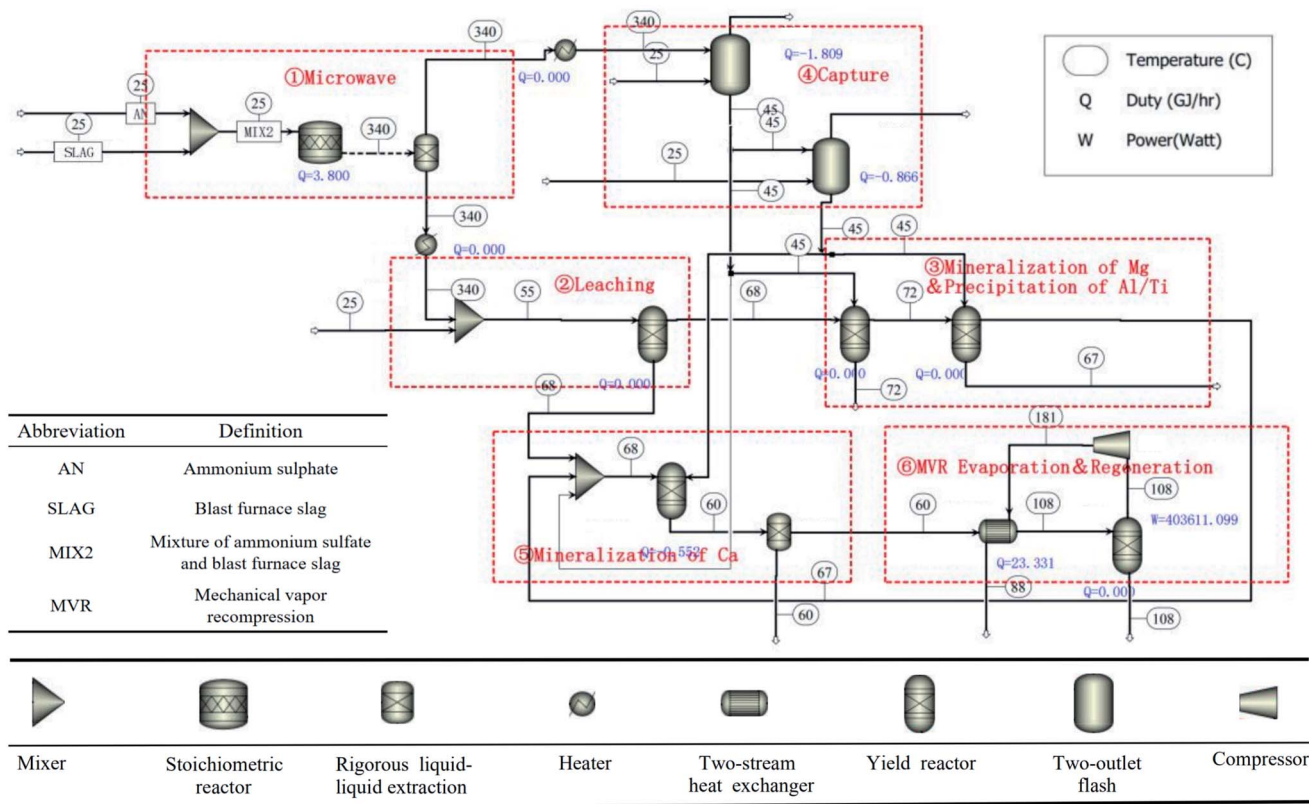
340
25
AN
25
MIX2
25
SLAG
①Microwave
340
Q=3.800
340
Q=0.000
340
25
Q=-1.809
④Capture
45
45
25
45
Q=-0.866
340
Q=0.000
45
45
45
Temperature (C)
Q Duty (GJ/hr)
W Power(Watt)
②Leaching
25
340
55
68
Q=0.000
③Mineralization of Mg &Precipitation of Al/Ti
72
Q=0.000
72
Q=0.000
67
68
68
60
⑤Mineralization of Ca
Q=-0.552
67
60
181
⑥MVR Evaporation&Regeneration
108
60
108
W=403611.099
Q=23.331
88
Q=0.000
108

| Abbreviation | Definition |
|---|---|
| AN | Ammonium sulphate |
| SLAG | Blast furnace slag |
| MIX2 | Mixture of ammonium sulfate and blast furnace slag |
| MVR | Mechanical vapor recompression |

Mixer
Stoichiometric reactor
Rigorous liquid-liquid extraction
Heater
Two-stream heat exchanger
Yield reactor
Two-outlet flash
Compressor